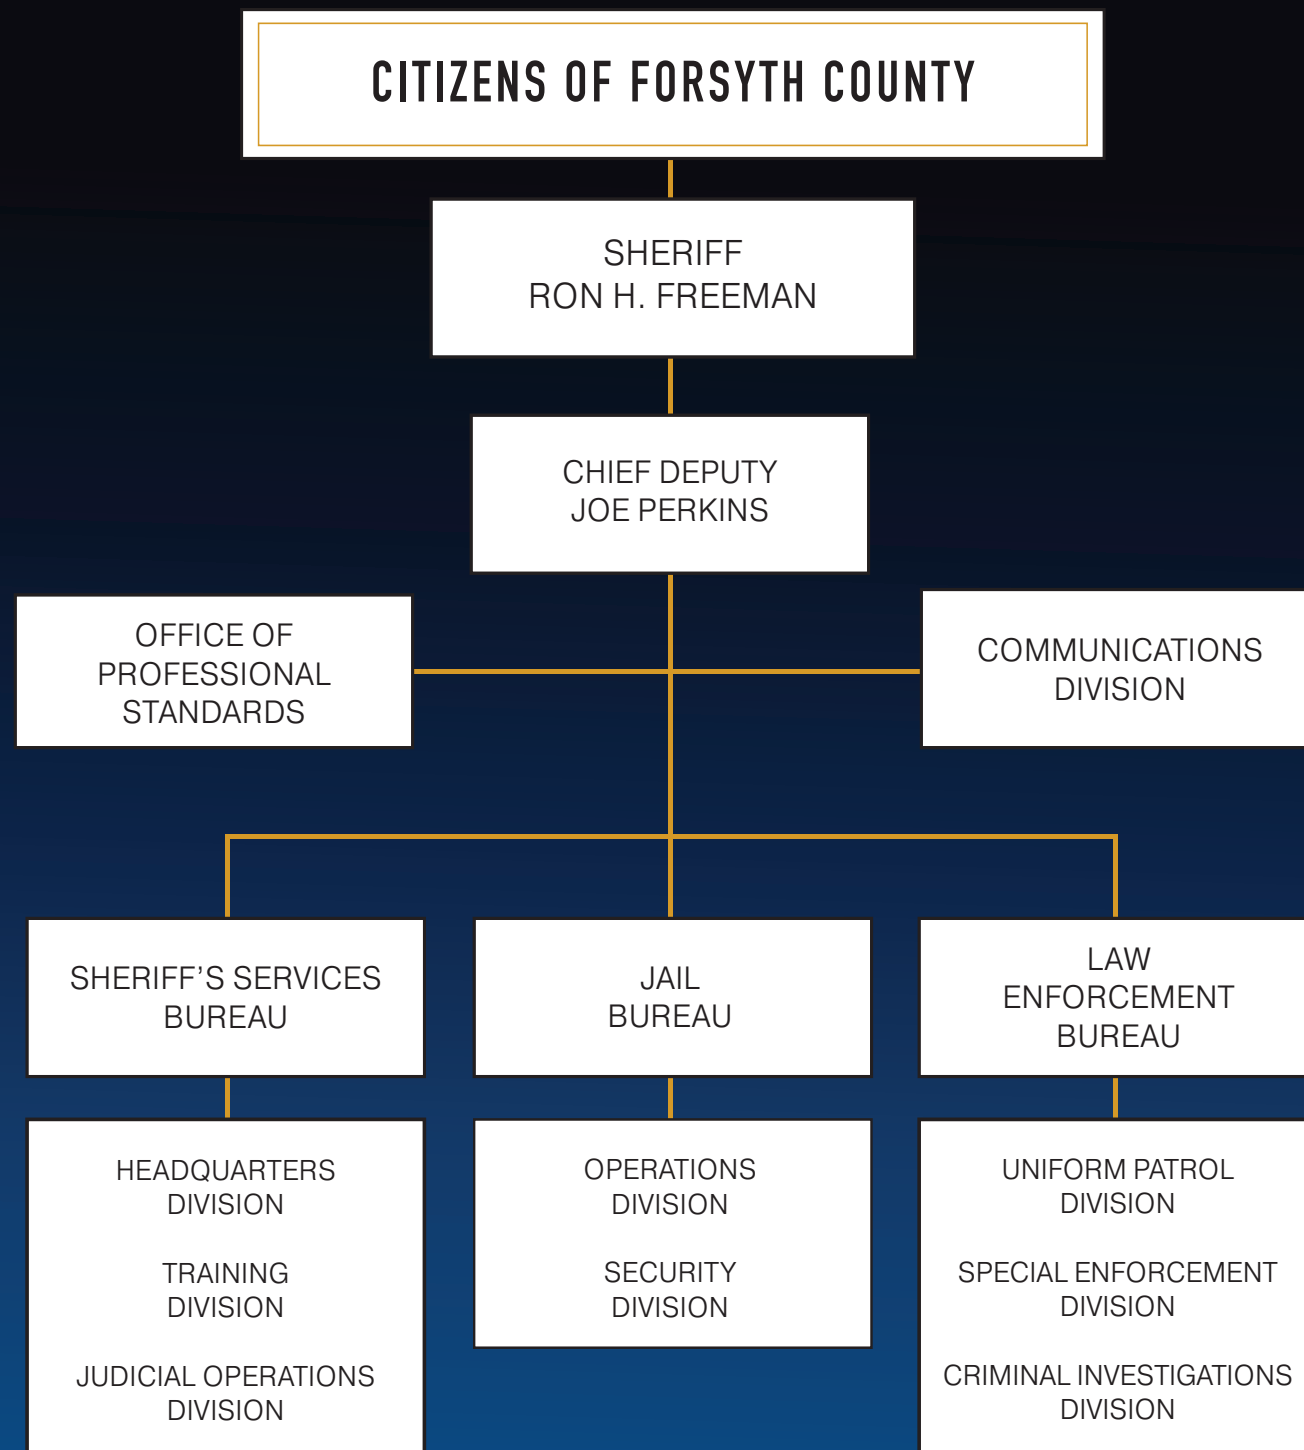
CITIZENS OF FORSYTH COUNTY

SHERIFF
RON H. FREEMAN

CHIEF DEPUTY
JOE PERKINS

OFFICE OF
PROFESSIONAL
STANDARDS

COMMUNICATIONS
DIVISION

SHERIFF'S SERVICES
BUREAU

JAIL
BUREAU

LAW
ENFORCEMENT
BUREAU

HEADQUARTERS
DIVISION

TRAINING
DIVISION

JUDICIAL OPERATIONS
DIVISION

OPERATIONS
DIVISION

SECURITY
DIVISION

UNIFORM PATROL
DIVISION

SPECIAL ENFORCEMENT
DIVISION

CRIMINAL INVESTIGATIONS
DIVISION